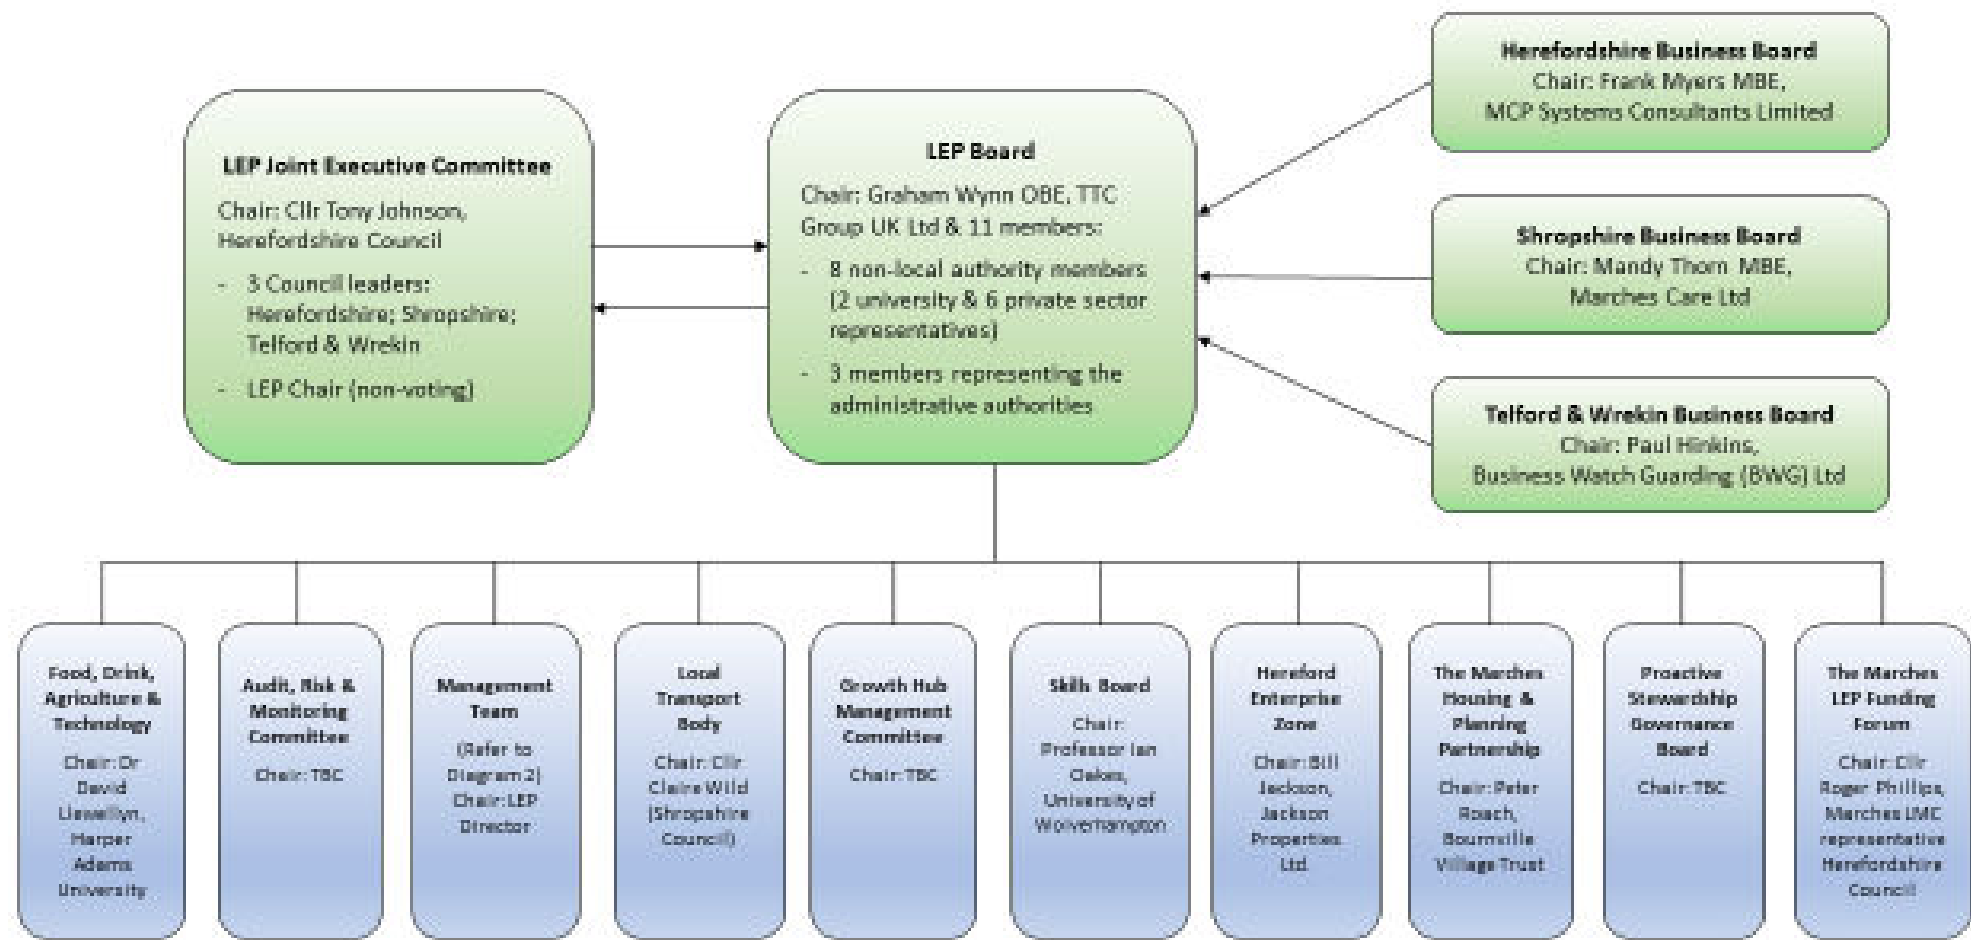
LEP Joint Executive Committee

Chair: Cllr Tony Johnson, Herefordshire Council

- 3 Council leaders: Herefordshire; Shropshire; Telford & Wrekin
- LEP Chair (non-voting)

LEP Board

Chair: Graham Wynn OBE, TTC Group UK Ltd & 11 members:

- 8 non-local authority members (2 university & 6 private sector representatives)
- 3 members representing the administrative authorities

Herefordshire Business Board
Chair: Frank Myers MBE, MCP Systems Consultants Limited

Shropshire Business Board
Chair: Mandy Thorn MBE, Marches Care Ltd

Telford & Wrekin Business Board
Chair: Paul Hinkins, Business Watch Guarding (BWG) Ltd

Food, Drink, Agriculture & Technology
Chair: Dr David Llewellyn, Harper Adams University

Audit, Risk & Monitoring Committee
Chair: TBC

Management Team
(Refer to Diagram 2)
Chair: LEP Director

Local Transport Body
Chair: Cllr Claire Wild (Shropshire Council)

Growth Hub Management Committee
Chair: TBC

Skills Board
Chair: Professor Ian Oakes, University of Wolverhampton

Hereford Enterprise Zone
Chair: Bill Jackson, Jackson Properties Ltd

The Marches Housing & Planning Partnership
Chair: Peter Roach, Bournville Village Trust

Proactive Stewardship Governance Board
Chair: TBC

The Marches LEP Funding Forum
Chair: Cllr Roger Phillips, Marches LMC representative Herefordshire Council